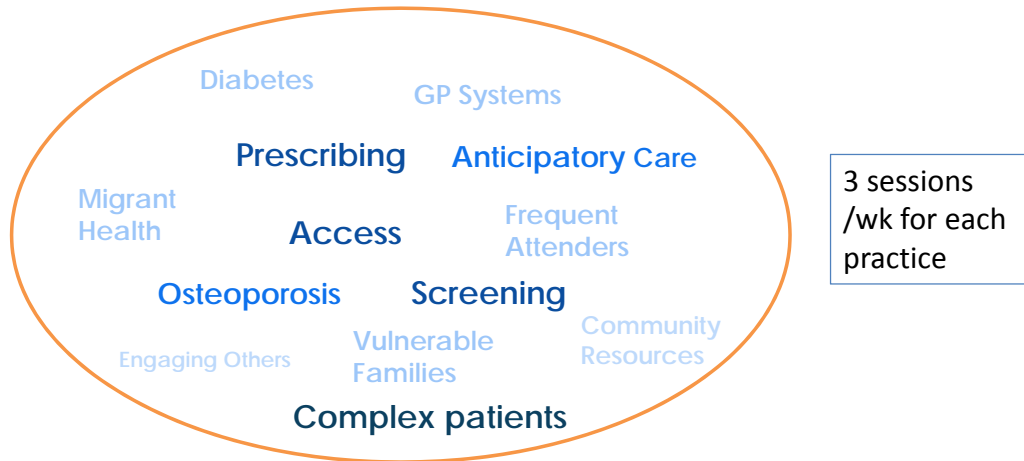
Diabetes

GP Systems

Prescribing

Anticipatory Care

Migrant Health

Access

Frequent Attenders

Osteoporosis

Screening

Community Resources

Engaging Others

Vulnerable Families

Complex patients

3 sessions /wk for each practice